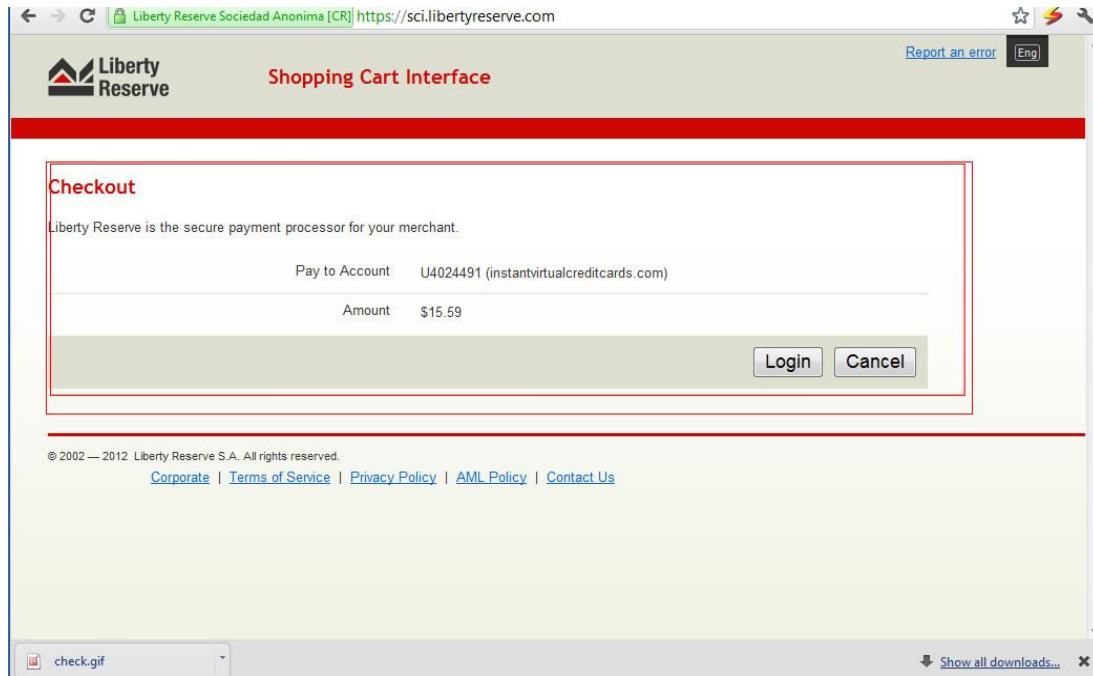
Liberty Reserve Sociedad Anonima [CR] https://sci.libertyreserve.com

Liberty Reserve

Shopping Cart Interface

Report an error Eng

Checkout

Liberty Reserve is the secure payment processor for your merchant.

| | |
|---|---|
| Pay to Account | U4024491 (instantvirtualcreditcards.com) |
| Amount | $15.59 |

Login Cancel

© 2002 — 2012 Liberty Reserve S.A. All rights reserved.

Corporate | Terms of Service | Privacy Policy | AML Policy | Contact Us

check.gif

Show all downloads...